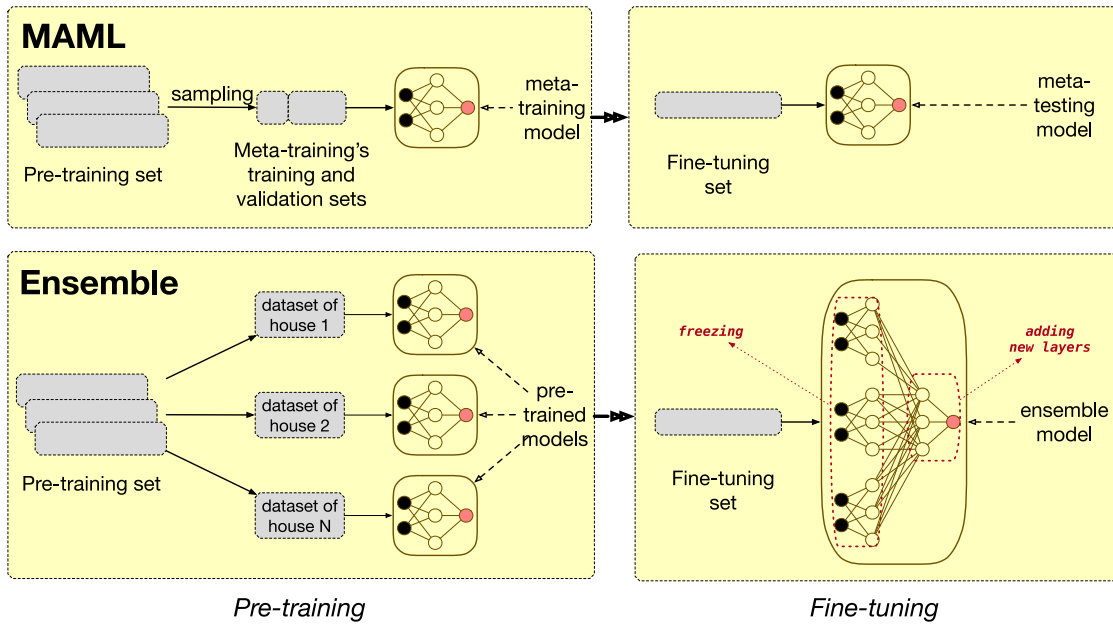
MAML

sampling

Pre-training set

Meta-training's training and validation sets

meta-training model

Fine-tuning set

meta-testing model

Ensemble

dataset of house 1

dataset of house 2

dataset of house N

Pre-training set

pre-trained models

freezing

adding new layers

Fine-tuning set

ensemble model

Pre-training

Fine-tuning